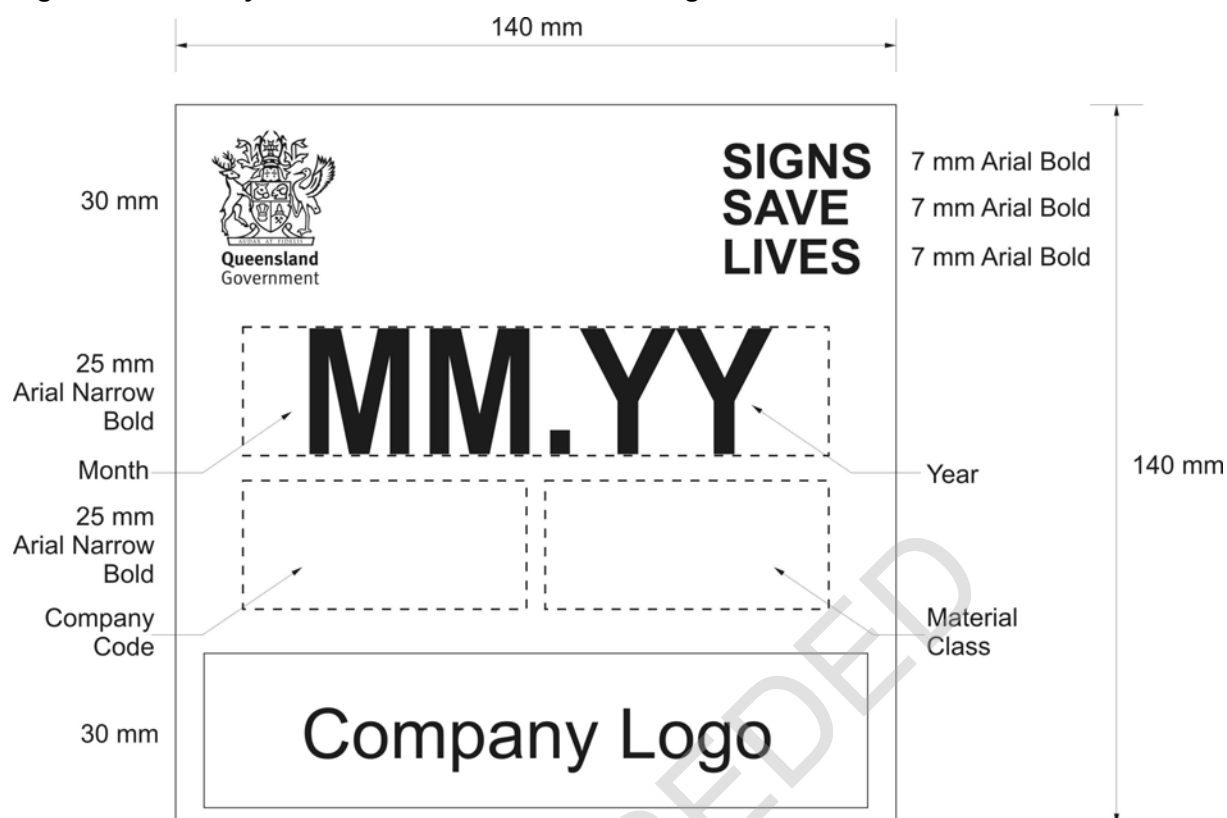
140 mm

30 mm

AUDAX AT FIDELIS
Queensland
Government

SIGNS
SAVE
LIVES

7 mm Arial Bold
7 mm Arial Bold
7 mm Arial Bold

25 mm
Arial Narrow
Bold

MM.YY

Month

Year

140 mm

25 mm
Arial Narrow
Bold

Company
Code

Material
Class

30 mm

Company Logo

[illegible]EDED